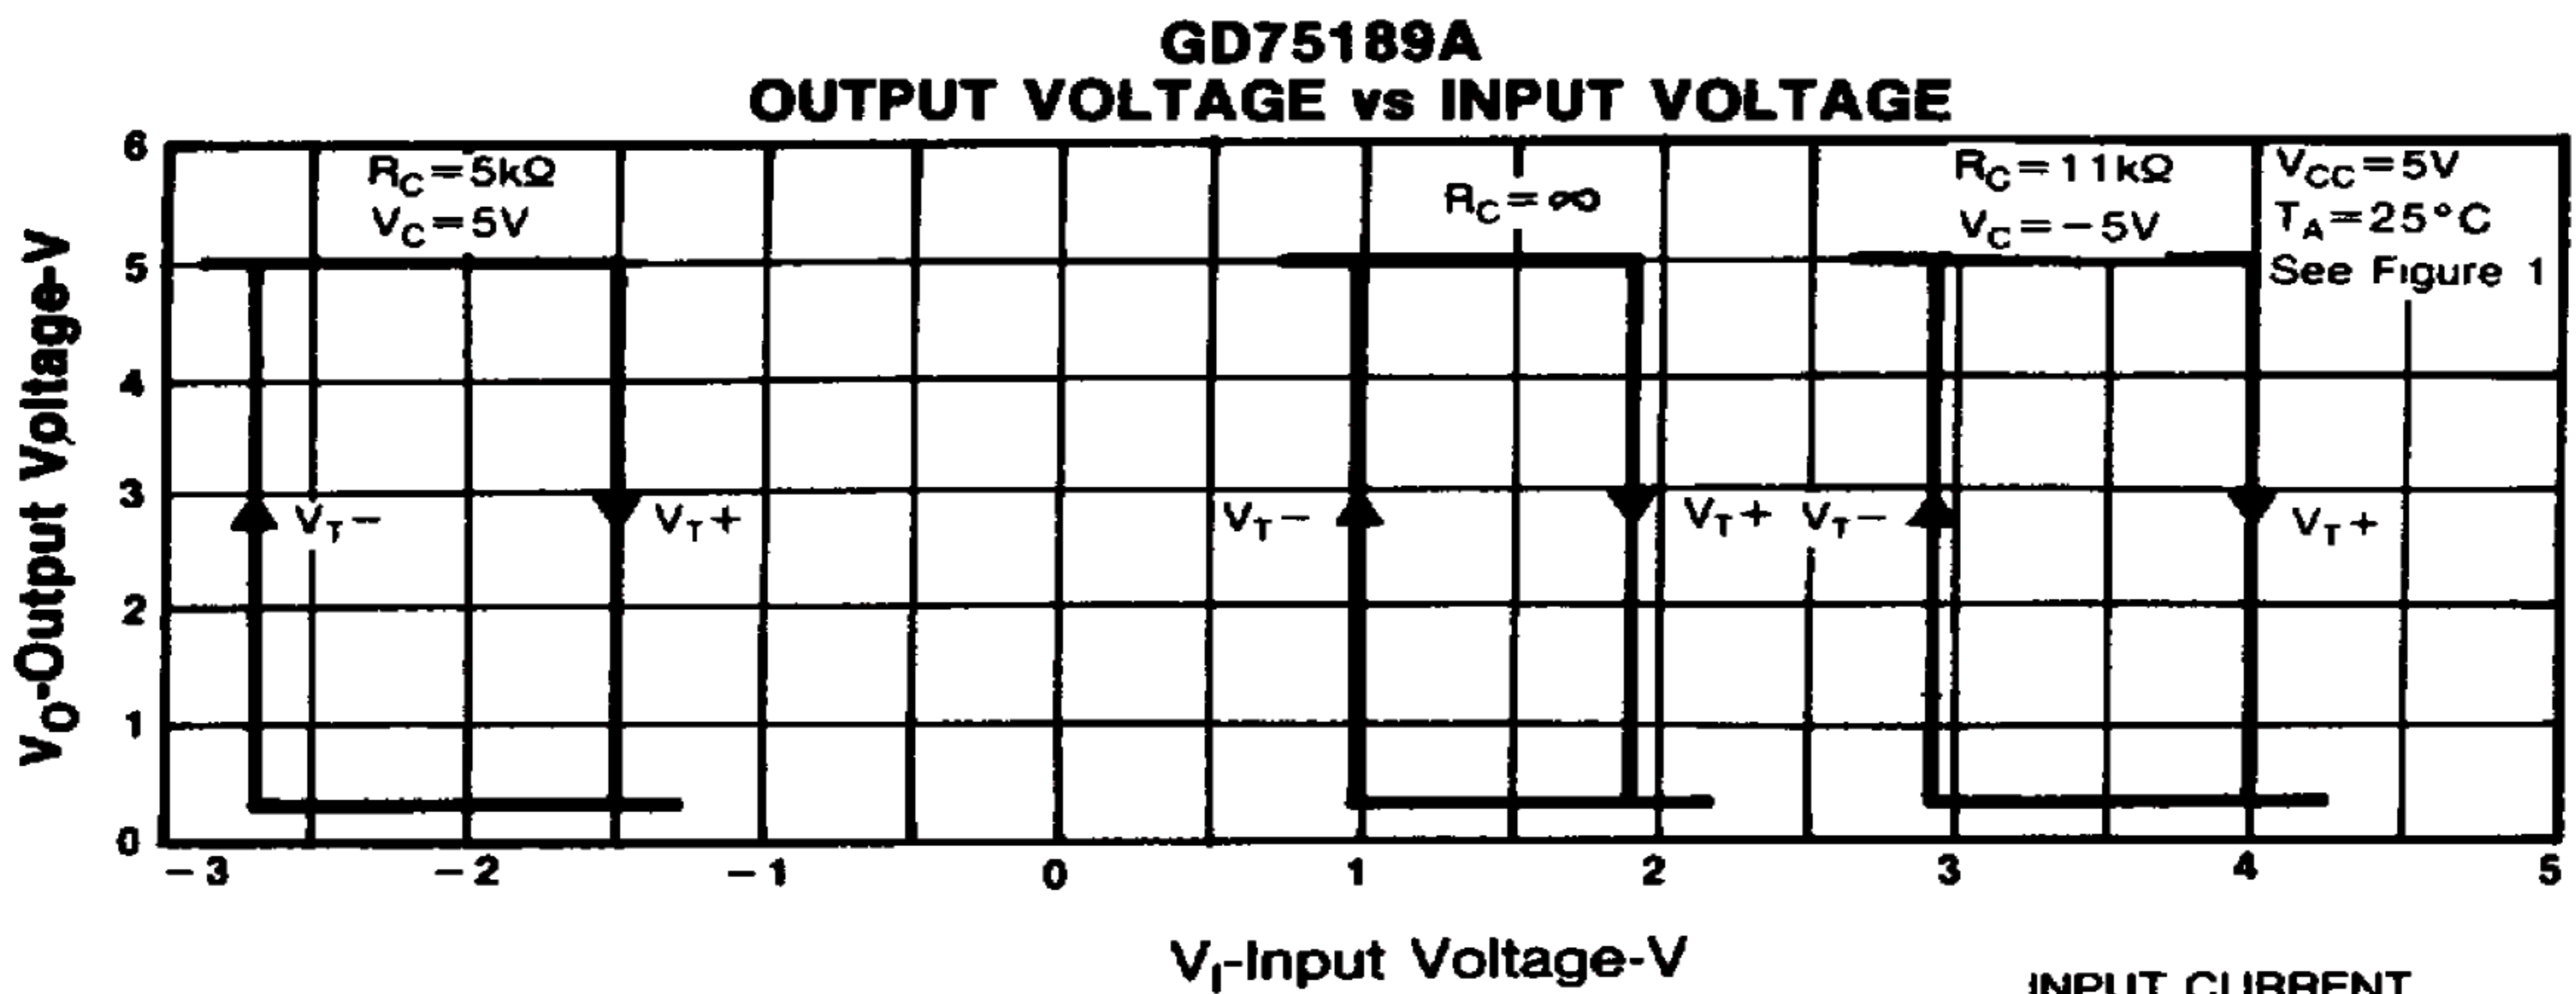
GD75189A
OUTPUT VOLTAGE vs INPUT VOLTAGE

$R_C = 5k\Omega$
$V_C = 5V$

$R_C = \infty$

$R_C = 11k\Omega$
$V_C = -5V$

$V_{CC} = 5V$
$T_A = 25°C$
See Figure 1

$V_T-$
$V_T+$
$V_T-$
$V_T+$
$V_T-$
$V_T+$

6
5
4
3
2
1
0

$V_O$-Output Voltage-V

−3
−2
−1
0
1
2
3
4
5

$V_I$-Input Voltage-V

INPUT CURRENT